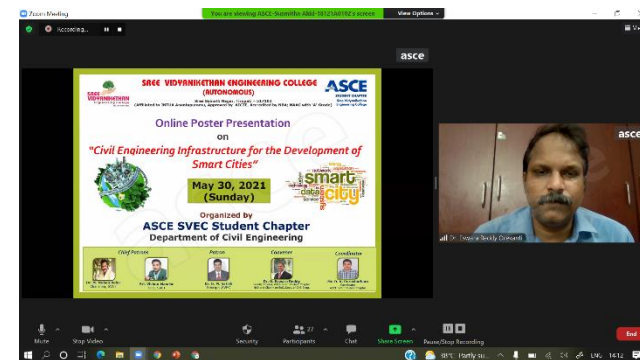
Zoom Meeting

You are viewing ASCE-Sumitha AM4-10121A0192's screen

View Options

Recording...

asce

SREE VIDYANIKETHAN ENGINEERING COLLEGE

(AUTONOMOUS)

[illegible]

ASCE

STUDENT CHAPTER

Sree Vidyanikethan Engineering College

Online Poster Presentation

on

"Civil Engineering Infrastructure for the Development of Smart Cities"

May 30, 2021

(Sunday)

smart city

Organized by

ASCE SVEC Student Chapter

Department of Civil Engineering

Chief Patrons

Patron

Convener

Coordinator

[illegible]

asce

Dr. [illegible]

Mute

Stop Video

Security

Participants 27

Chat

Share Screen

Pause/Stop Recording

End

30°C Partly su...

ENG 14:12